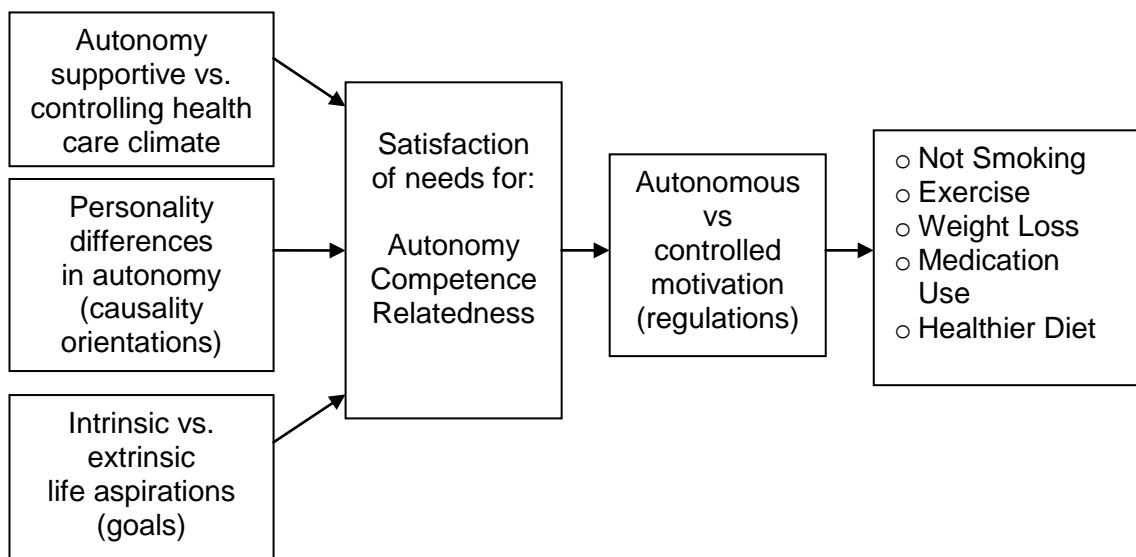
Autonomy supportive vs. controlling health care climate

Personality differences in autonomy (causality orientations)

Intrinsic vs. extrinsic life aspirations (goals)

Satisfaction of needs for:

Autonomy
Competence
Relatedness

Autonomous vs controlled motivation (regulations)

○ Not Smoking
○ Exercise
○ Weight Loss
○ Medication Use
○ Healthier Diet